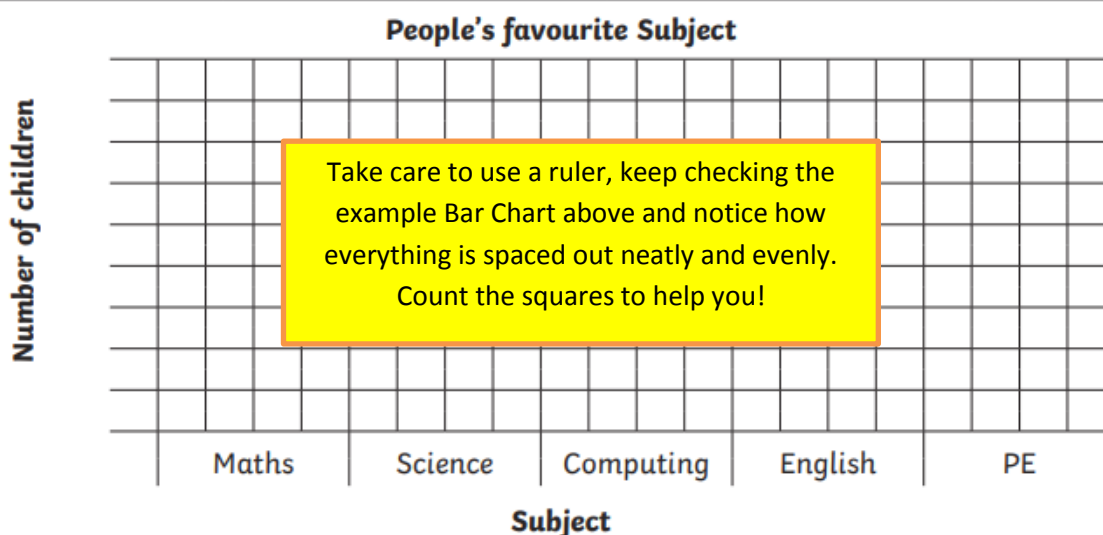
People's favourite Subject

Number of children

Take care to use a ruler, keep checking the example Bar Chart above and notice how everything is spaced out neatly and evenly. Count the squares to help you!

Maths
Science
Computing
English
PE

Subject